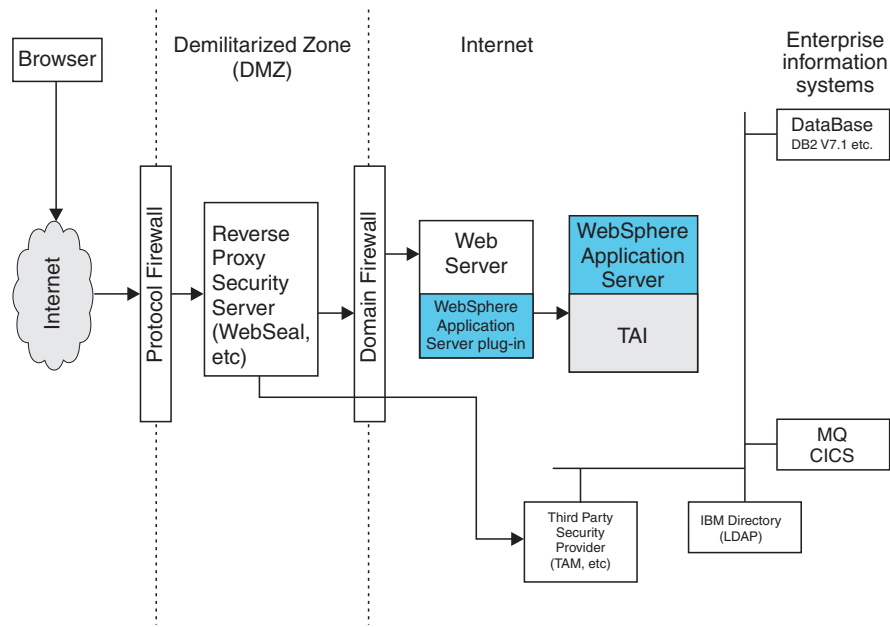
Browser

Demilitarized Zone (DMZ)

Internet

Enterprise information systems

DataBase
DB2 V7.1 etc.

Internet

Protocol Firewall

Reverse Proxy Security Server (WebSeal, etc)

Domain Firewall

Web Server

WebSphere Application Server plug-in

WebSphere Application Server

TAI

MQ
CICS

Third Party Security Provider (TAM, etc)

IBM Directory (LDAP)